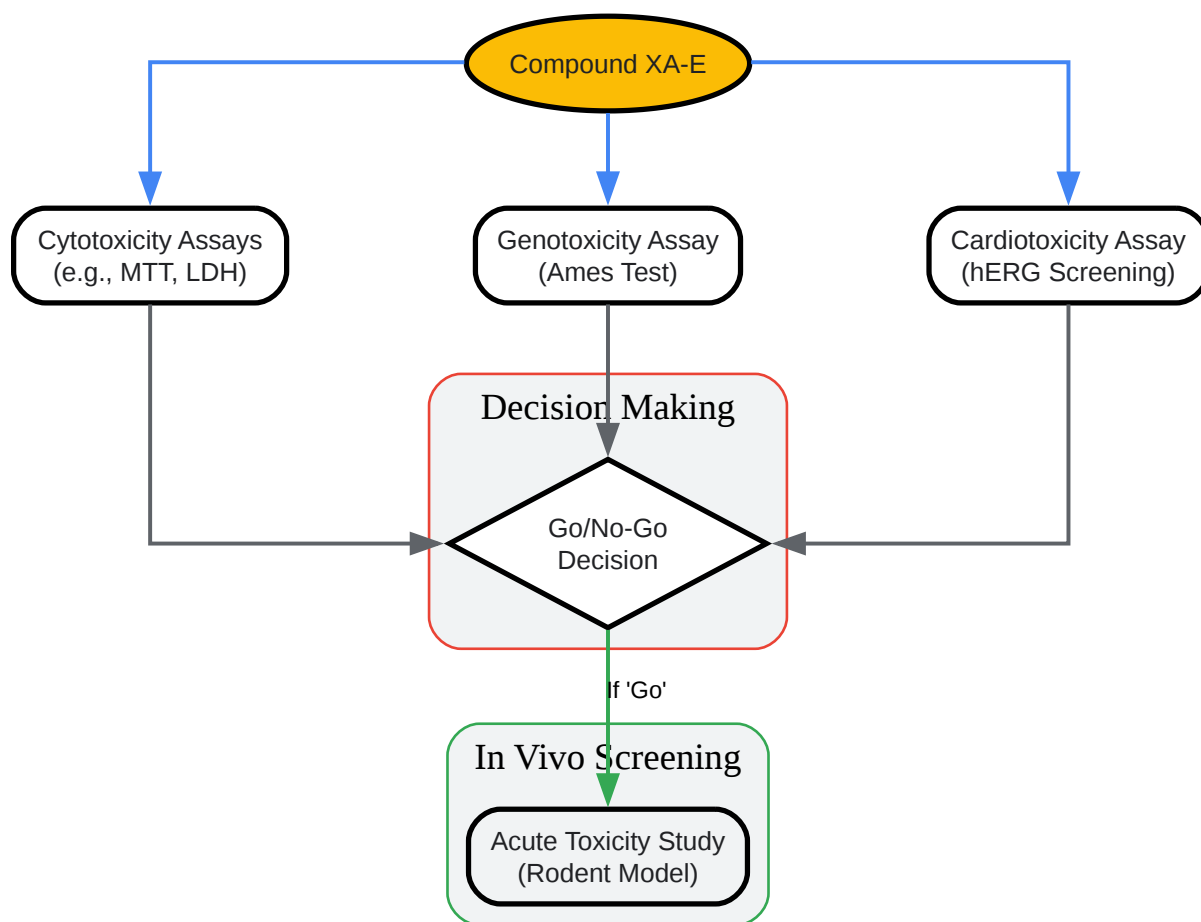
Compound XA-E

Cytotoxicity Assays (e.g., MTT, LDH)

Genotoxicity Assay (Ames Test)

Cardiotoxicity Assay (hERG Screening)

Decision Making

Go/No-Go Decision

If 'Go'

In Vivo Screening

Acute Toxicity Study (Rodent Model)